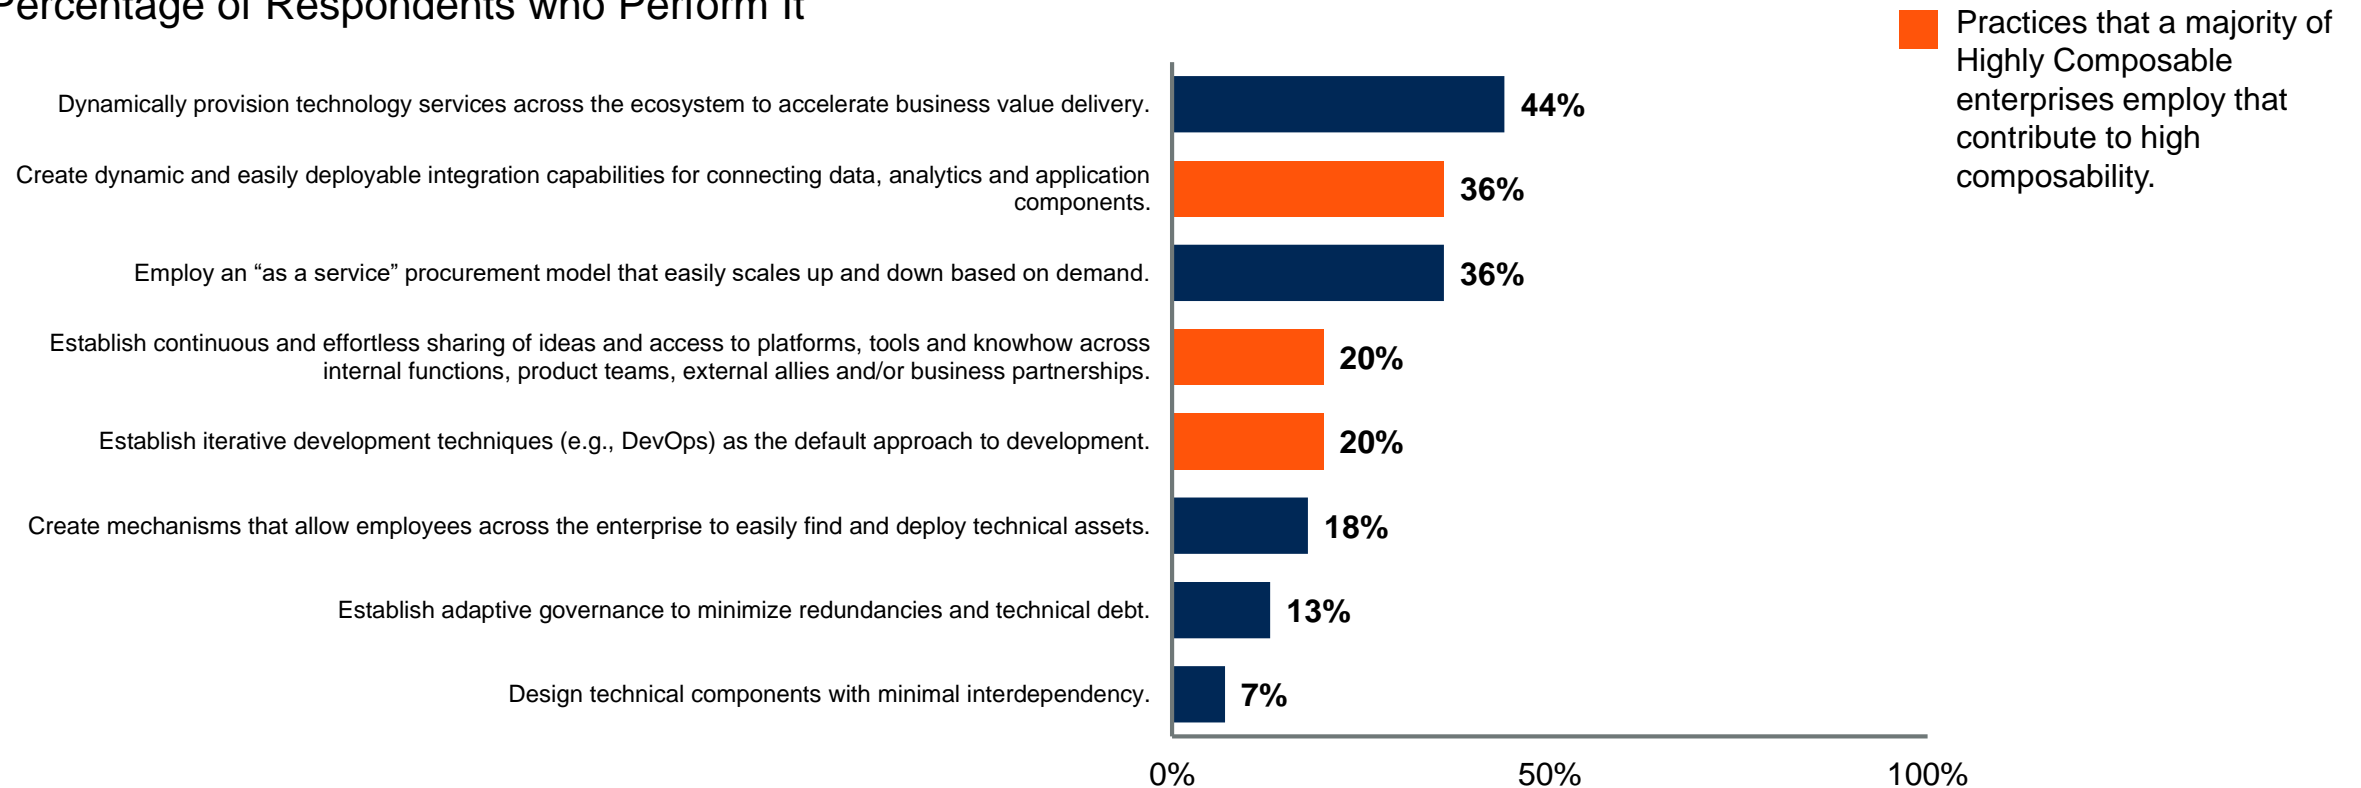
Percentage of Respondents who Perform It

Practices that a majority of Highly Composable enterprises employ that contribute to high composability.

| Practice | Percentage |
|---|---|
| Dynamically provision technology services across the ecosystem to accelerate business value delivery. | 44% |
| Create dynamic and easily deployable integration capabilities for connecting data, analytics and application components. | 36% |
| Employ an “as a service” procurement model that easily scales up and down based on demand. | 36% |
| Establish continuous and effortless sharing of ideas and access to platforms, tools and knowhow across internal functions, product teams, external allies and/or business partnerships. | 20% |
| Establish iterative development techniques (e.g., DevOps) as the default approach to development. | 20% |
| Create mechanisms that allow employees across the enterprise to easily find and deploy technical assets. | 18% |
| Establish adaptive governance to minimize redundancies and technical debt. | 13% |
| Design technical components with minimal interdependency. | 7% |

0% 50% 100%